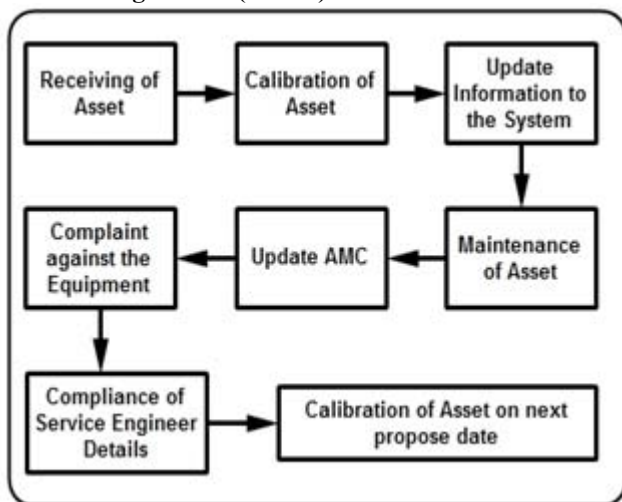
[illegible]

Receiving of Asset

Calibration of Asset

Update Information to the System

Maintenance of Asset

Update AMC

Complaint against the Equipment

Compliance of Service Engineer Details

Calibration of Asset on next propose date